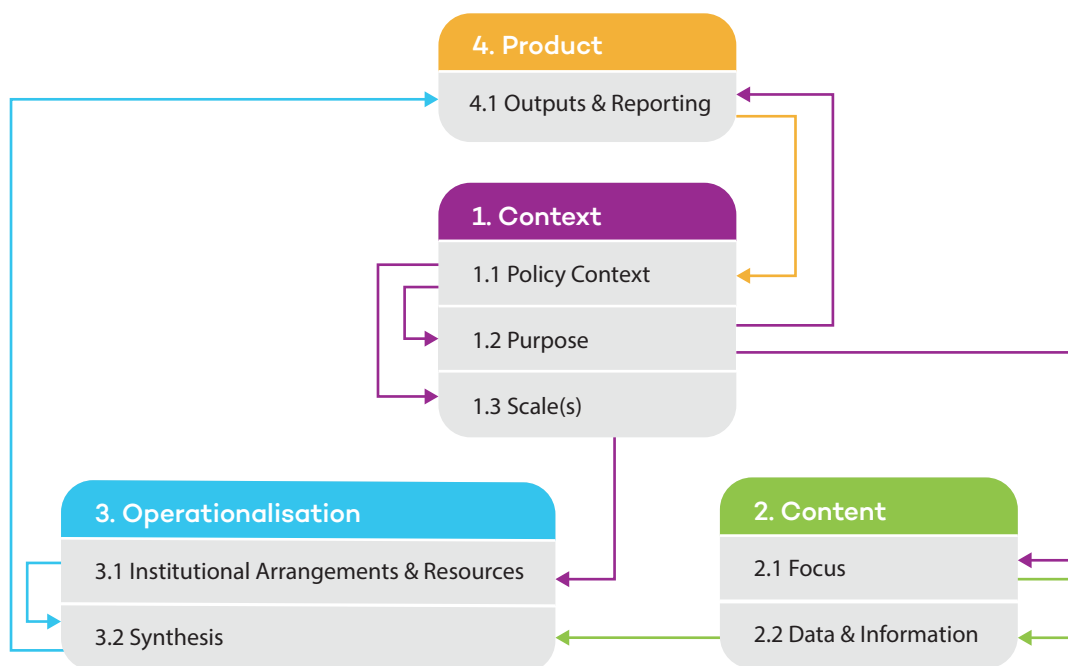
4. Product

4.1 Outputs & Reporting

1. Context

1.1 Policy Context

1.2 Purpose

1.3 Scale(s)

3. Operationalisation

3.1 Institutional Arrangements & Resources

3.2 Synthesis

2. Content

2.1 Focus

2.2 Data & Information